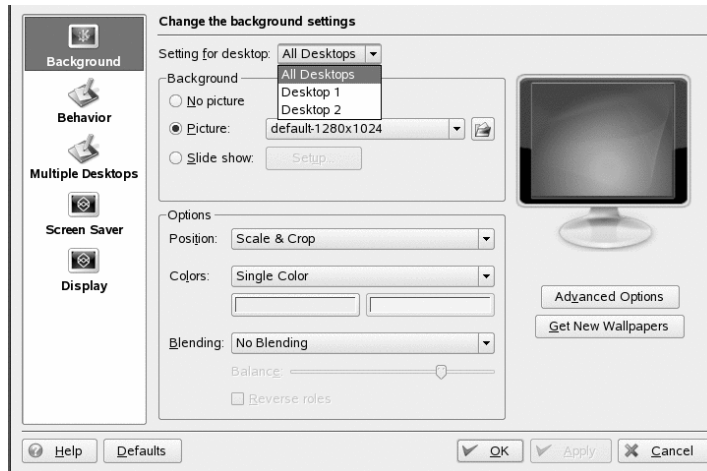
Background
Behavior
Multiple Desktops
Screen Saver
Display

Change the background settings

Setting for desktop: All Desktops
All Desktops
Desktop 1
Desktop 2

Background
No picture
Picture: default-1280x1024
Slide show: Setup...

Options
Position: Scale & Crop
Colors: Single Color
Blending: No Blending
Balance:
Reverse roles

Advanced Options
Get New Wallpapers

Help
Defaults
OK
Apply
Cancel